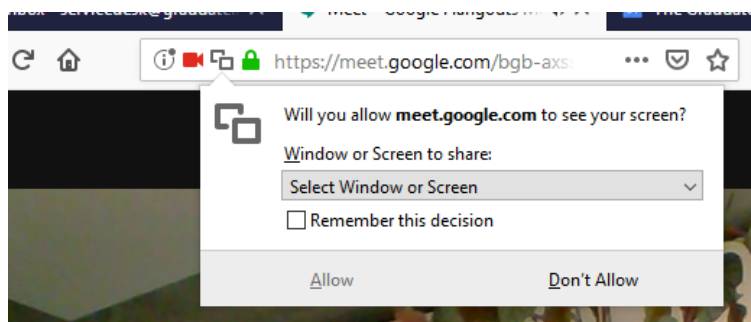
nbox - servicedesk@graduate... ×
Meet - Google Hangouts ×
The Graduate

https://meet.google.com/bgb-axs

Will you allow meet.google.com to see your screen?

Window or Screen to share:

Select Window or Screen

Remember this decision

Allow

Don't Allow